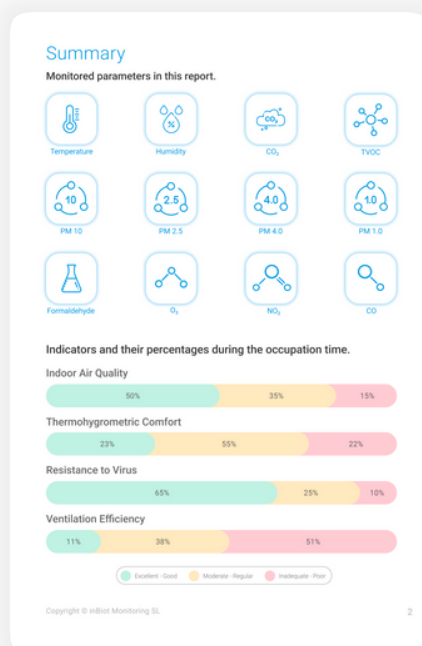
Summary

Monitored parameters in this report.

Temperature

%

Humidity

$CO_2$

$CO_2$

TVOC

10

PM 10

2.5

PM 2.5

4.0

PM 4.0

1.0

PM 1.0

Formaldehyde

$O_3$

$NO_2$

CO

Indicators and their percentages during the occupation time.

Indoor Air Quality

50%

35%

15%

Thermohygrometric Comfort

23%

55%

22%

Resistance to Virus

65%

25%

10%

Ventilation Efficiency

11%

38%

51%

Excellent - Good

Moderate - Regular

Inadequate - Poor

Copyright © inBiot Monitoring SL

2